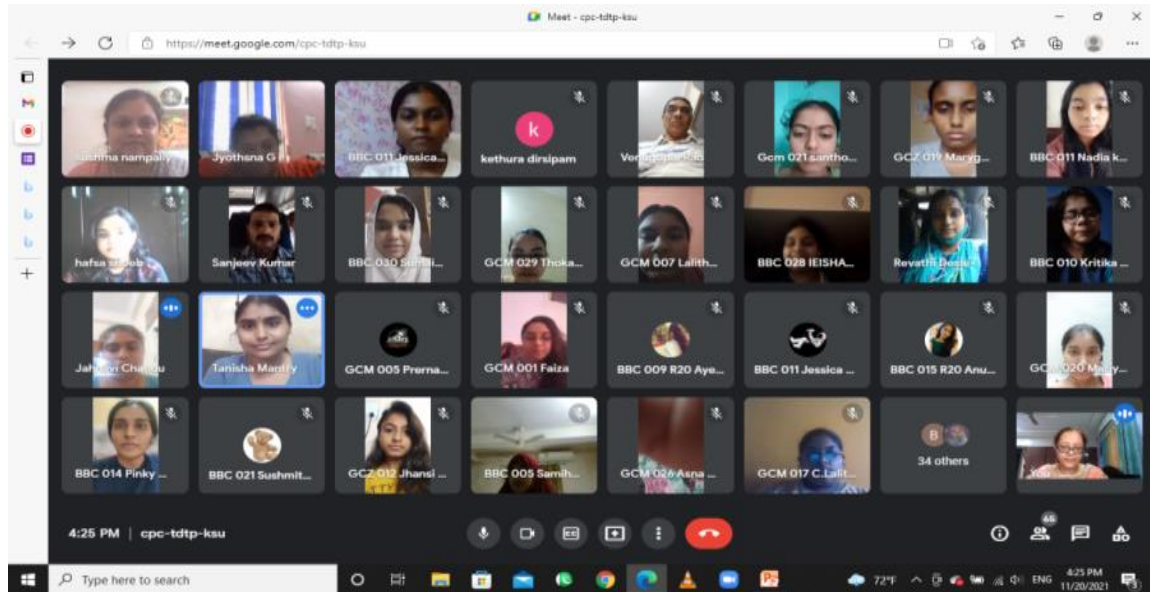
Meet - cpc-tdtp-ksu

https://meet.google.com/cpc-tdtp-ksu

Sushma nampally

Jyothsna G

BBC 011 Jessica

k

kethura dirsipam

Ven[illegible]

Gcm 021 santho...

GCZ 017 Maryg...

BBC 011 Nadia k...

hafsa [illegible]

Sanjeev Kumar

BBC 030 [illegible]

GCM 029 Thoka...

GCM 007 Lalith...

BBC 028 IEISHA...

Revathi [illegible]

BBC 010 Kritika ...

Jah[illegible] Cha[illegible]

Tanisha Mantry

GCM 005 Prerna...

GCM 001 Faiza

BBC 009 R20 Aye...

BBC 011 Jessica ...

BBC 015 R20 Anu...

GC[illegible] 020 M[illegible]...

BBC 014 Pinky ...

BBC 021 Sushmit...

GCZ 012 Jhansi ...

BBC 005 Samih...

GCM 026 Asna ...

GCM 017 C.Lalit...

B

34 others

You

4:25 PM | cpc-tdtp-ksu

45

Type here to search

72°F ENG 4:25 PM 11/20/2021